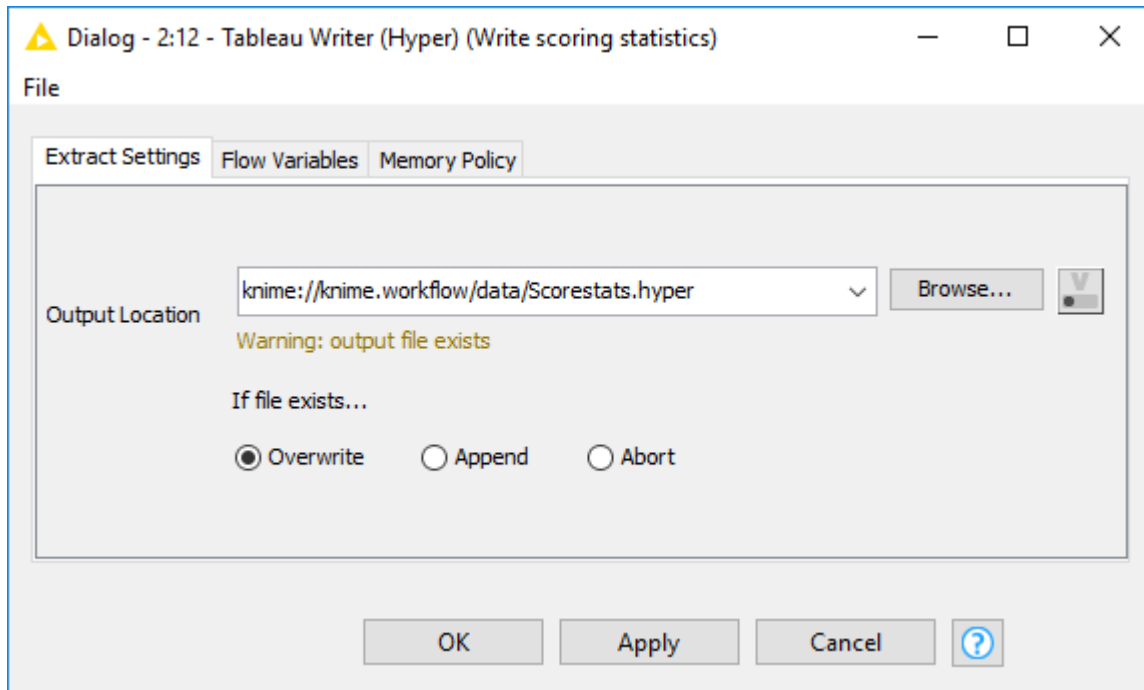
Dialog - 2:12 - Tableau Writer (Hyper) (Write scoring statistics)

File

Extract Settings | Flow Variables | Memory Policy

Output Location

knime://knime.workflow/data/Scorestats.hyper

Browse...

V

Warning: output file exists

If file exists...

Overwrite
Append
Abort

OK
Apply
Cancel
?